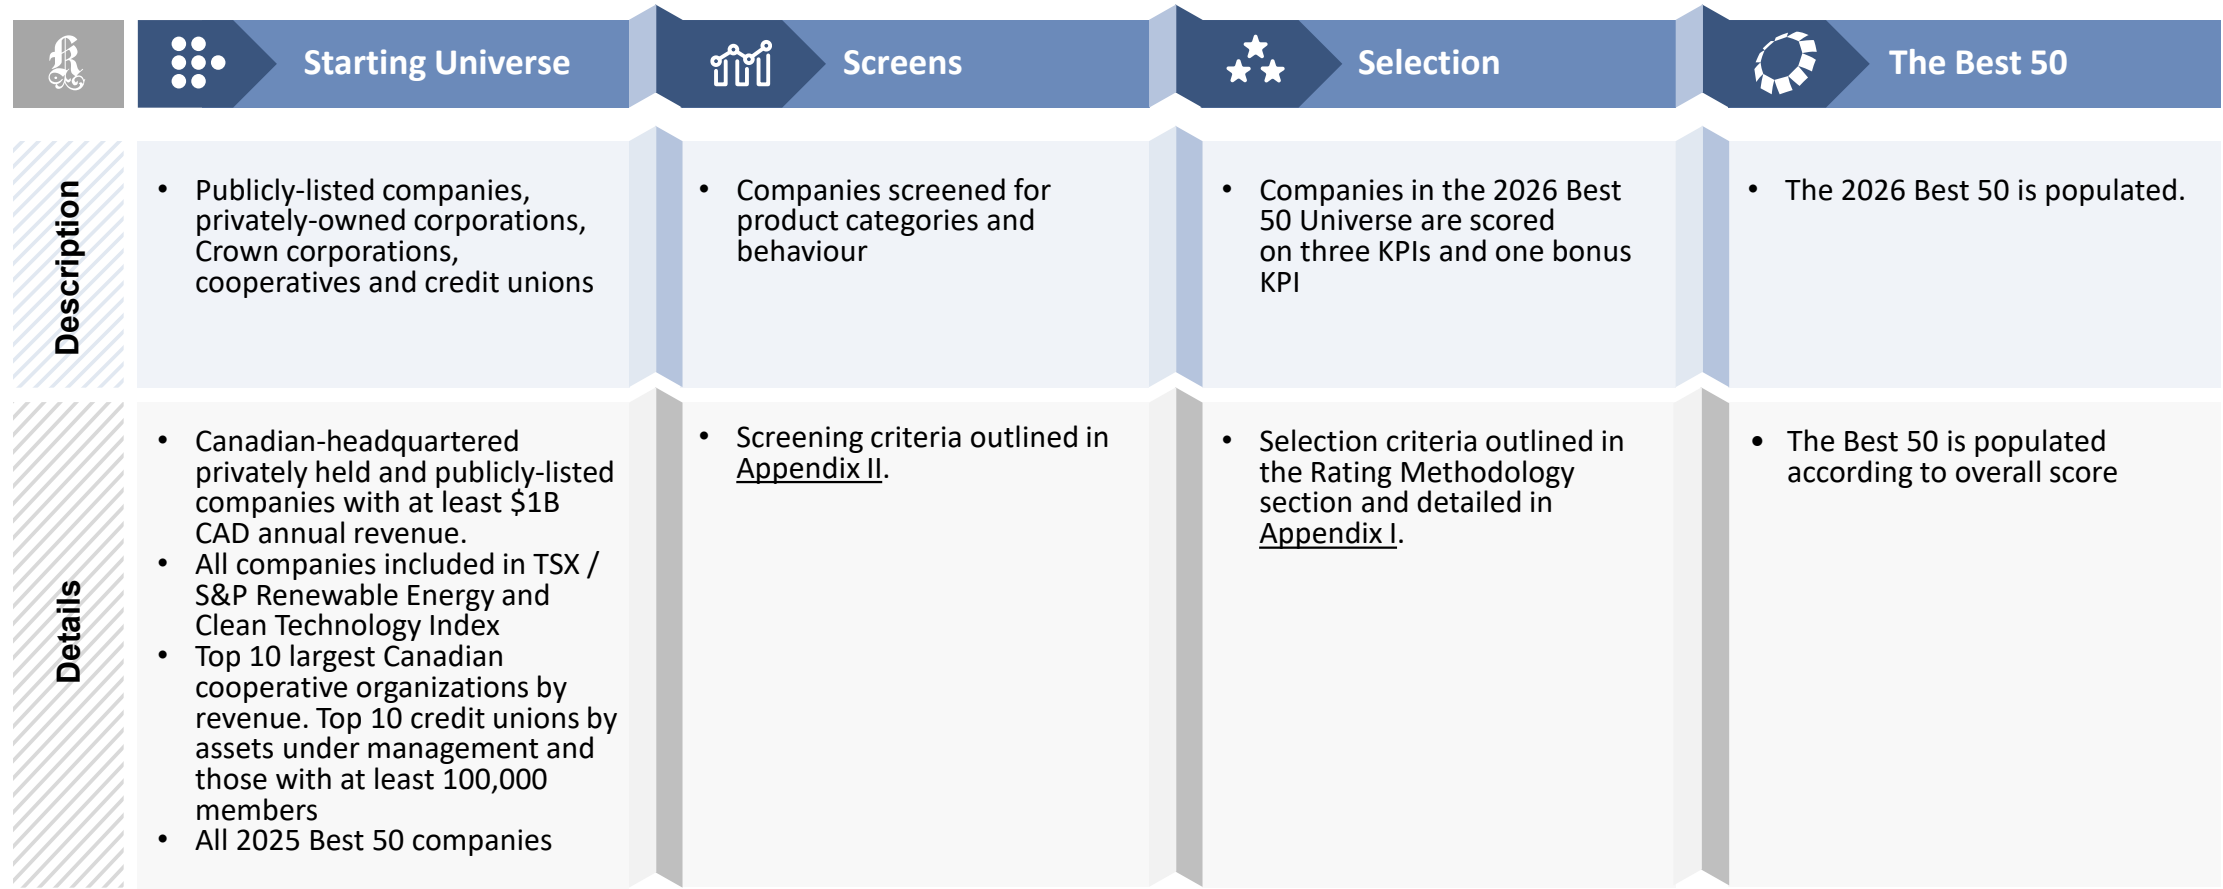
Starting Universe

Screens

Selection

The Best 50

Description

- Publicly-listed companies, privately-owned corporations, Crown corporations, cooperatives and credit unions

- Companies screened for product categories and behaviour

- Companies in the 2026 Best 50 Universe are scored on three KPIs and one bonus KPI

- The 2026 Best 50 is populated.

Details

- Canadian-headquartered privately held and publicly-listed companies with at least \$1B CAD annual revenue.
- All companies included in TSX / S&P Renewable Energy and Clean Technology Index
- Top 10 largest Canadian cooperative organizations by revenue. Top 10 credit unions by assets under management and those with at least 100,000 members
- All 2025 Best 50 companies

- Screening criteria outlined in Appendix II.

- Selection criteria outlined in the Rating Methodology section and detailed in Appendix I.

- The Best 50 is populated according to overall score